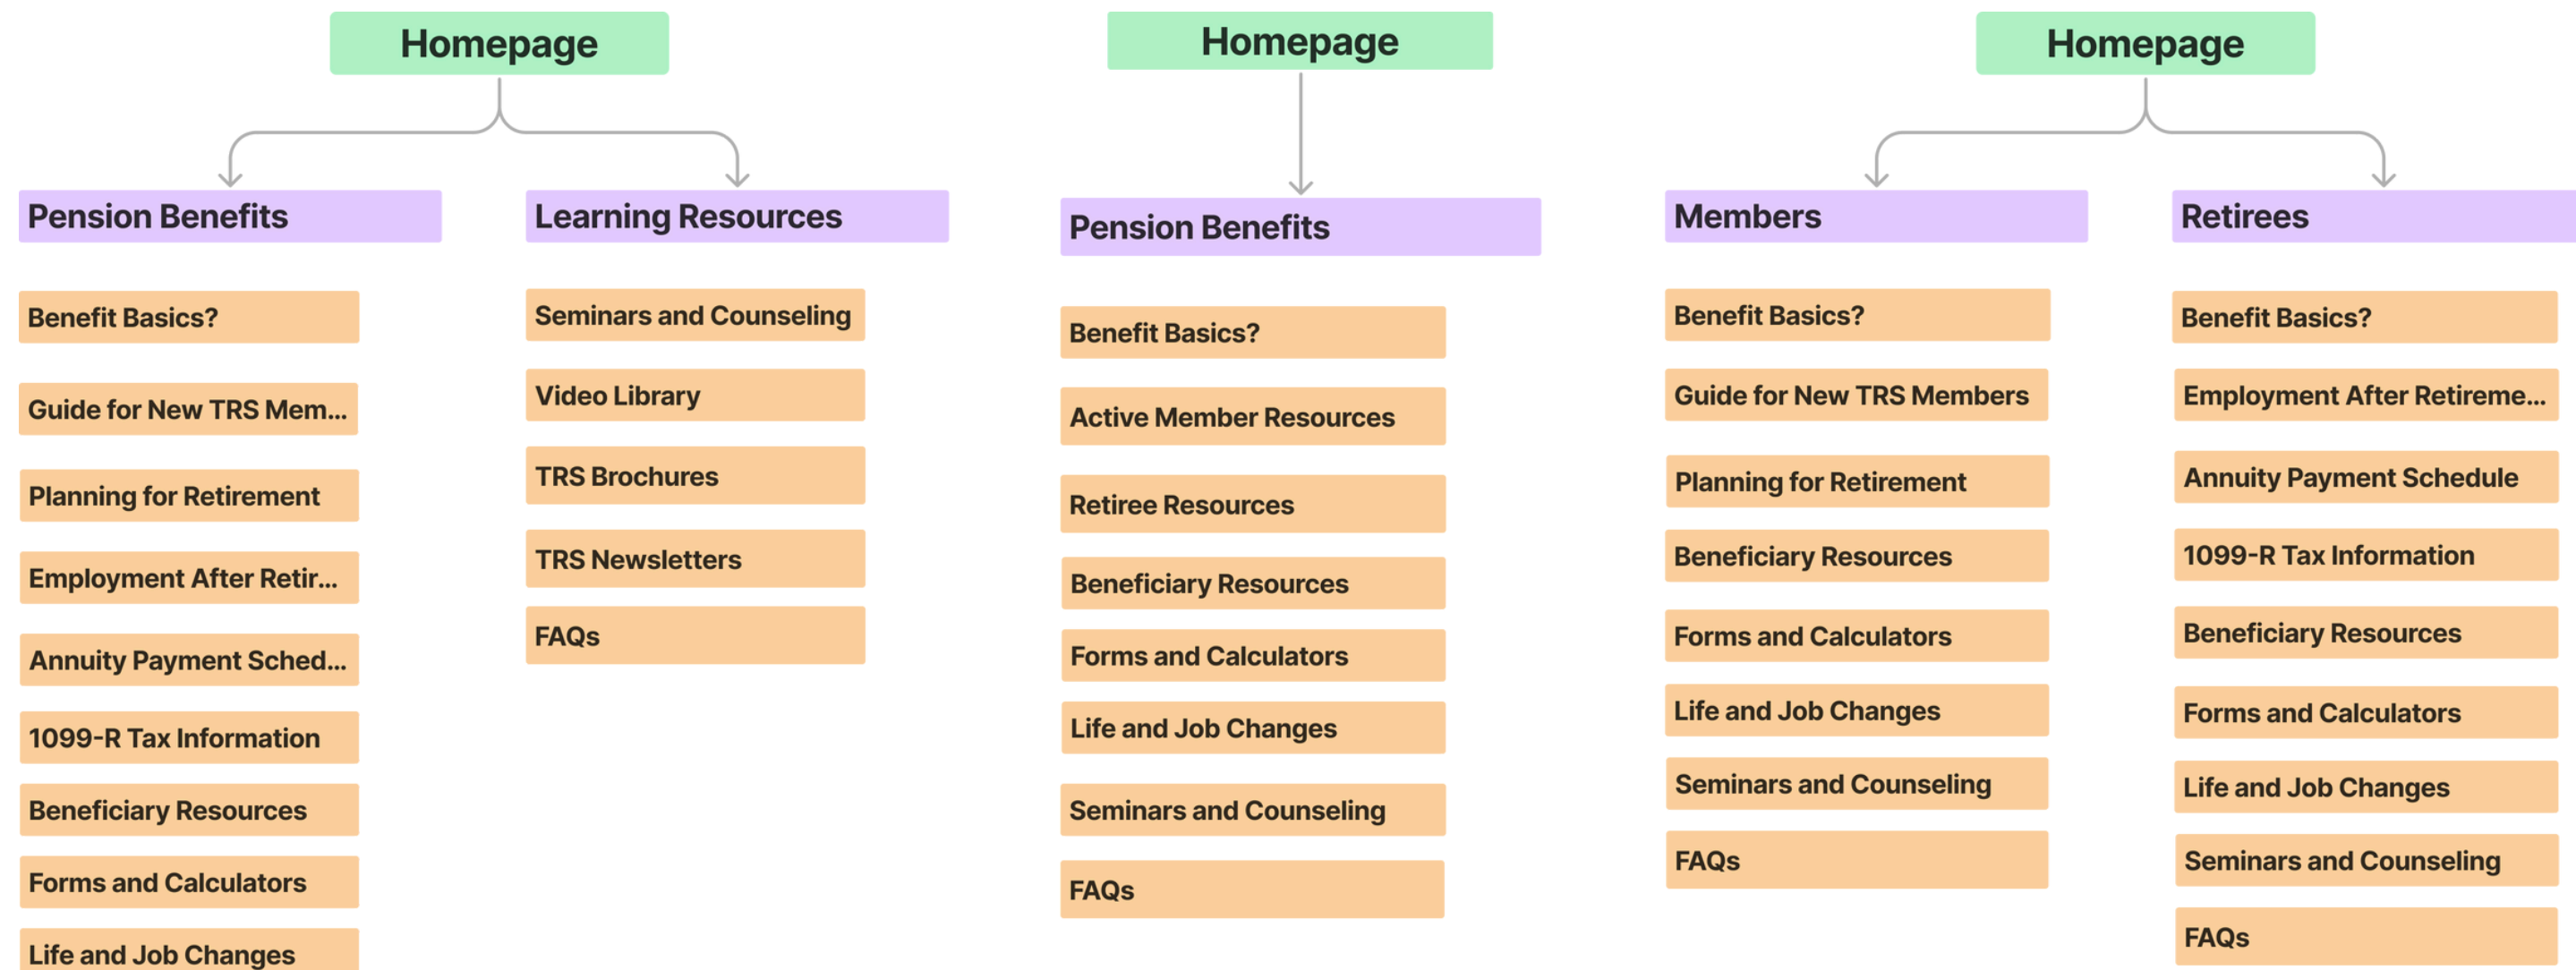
Homepage

Pension Benefits

Benefit Basics?

Guide for New TRS Mem...

Planning for Retirement

Employment After Retir...

Annuity Payment Sched...

1099-R Tax Information

Beneficiary Resources

Forms and Calculators

Life and Job Changes

Learning Resources

Seminars and Counseling

Video Library

TRS Brochures

TRS Newsletters

FAQs

Homepage

Pension Benefits

Benefit Basics?

Active Member Resources

Retiree Resources

Beneficiary Resources

Forms and Calculators

Life and Job Changes

Seminars and Counseling

FAQs

Homepage

Members

Benefit Basics?

Guide for New TRS Members

Planning for Retirement

Beneficiary Resources

Forms and Calculators

Life and Job Changes

Seminars and Counseling

FAQs

Retirees

Benefit Basics?

Employment After Retireme...

Annuity Payment Schedule

1099-R Tax Information

Beneficiary Resources

Forms and Calculators

Life and Job Changes

Seminars and Counseling

FAQs